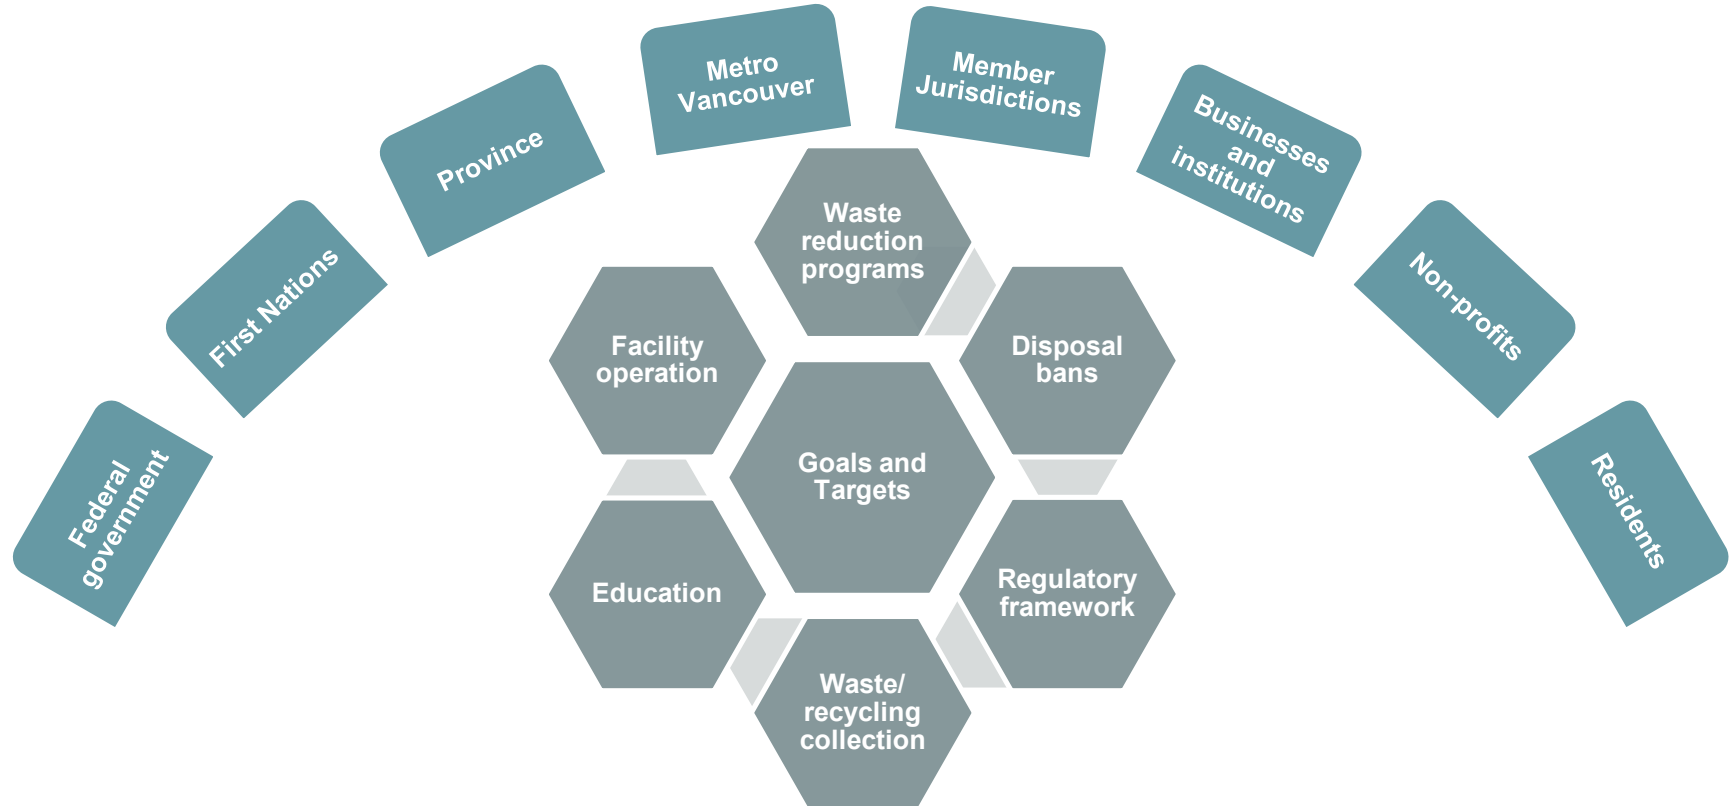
Federal government

First Nations

Province

Metro Vancouver

Member Jurisdictions

Businesses and institutions

Non-profits

Residents

Waste reduction programs

Facility operation

Disposal bans

Goals and Targets

Education

Regulatory framework

Waste/ recycling collection